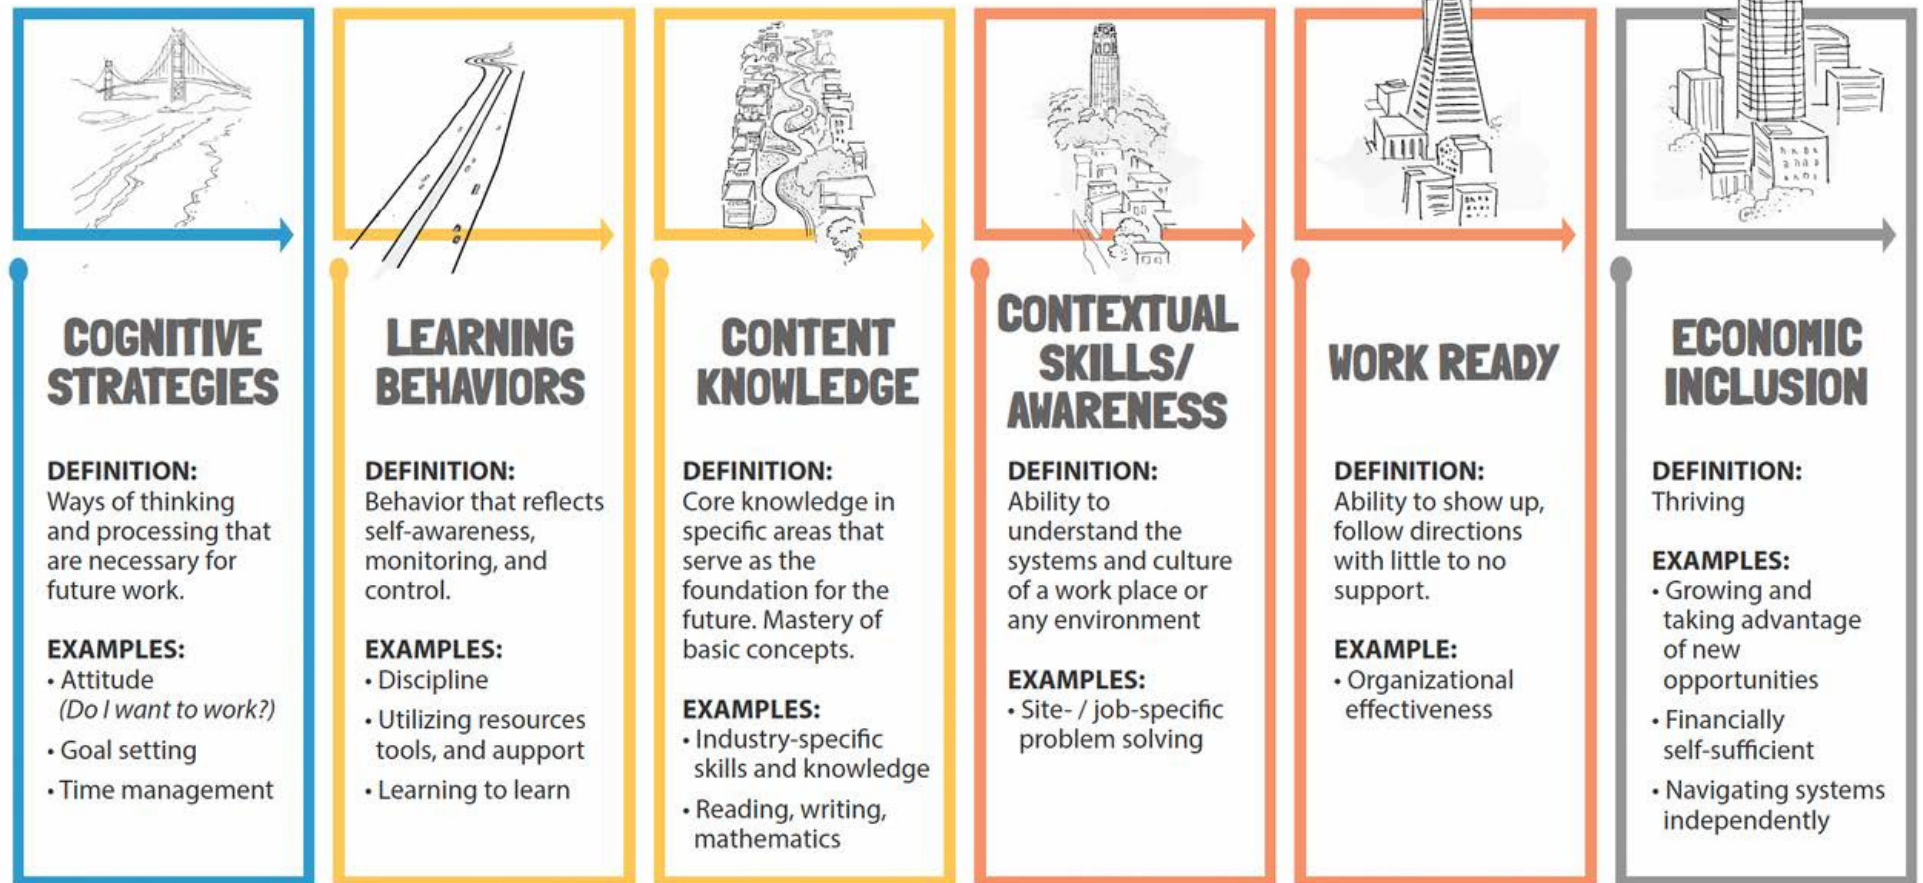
COGNITIVE STRATEGIES

DEFINITION:
Ways of thinking and processing that are necessary for future work.

EXAMPLES:
• Attitude (Do I want to work?)
• Goal setting
• Time management

LEARNING BEHAVIORS

DEFINITION:
Behavior that reflects self-awareness, monitoring, and control.

EXAMPLES:
• Discipline
• Utilizing resources tools, and aupport
• Learning to learn

CONTENT KNOWLEDGE

DEFINITION:
Core knowledge in specific areas that serve as the foundation for the future. Mastery of basic concepts.

EXAMPLES:
• Industry-specific skills and knowledge
• Reading, writing, mathematics

CONTEXTUAL SKILLS/ AWARENESS

DEFINITION:
Ability to understand the systems and culture of a work place or any environment

EXAMPLES:
• Site- / job-specific problem solving

WORK READY

DEFINITION:
Ability to show up, follow directions with little to no support.

EXAMPLE:
• Organizational effectiveness

ECONOMIC INCLUSION

DEFINITION:
Thriving

EXAMPLES:
• Growing and taking advantage of new opportunities
• Financially self-sufficient
• Navigating systems independently